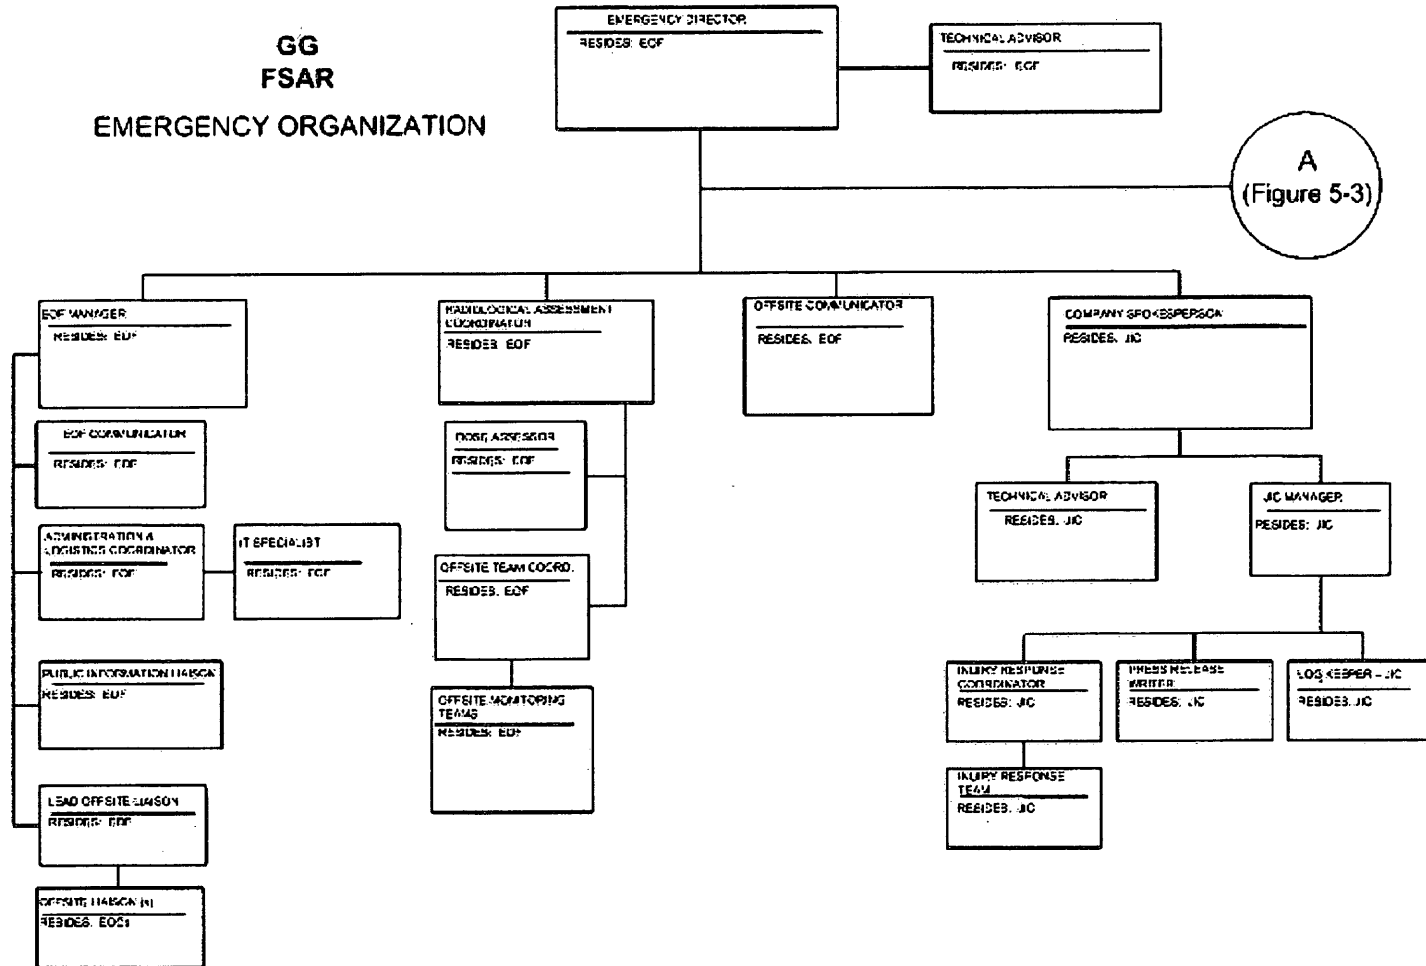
GG
FSAR
EMERGENCY ORGANIZATION

EMERGENCY DIRECTOR
RESIDES: EOF

TECHNICAL ADVISOR
RESIDES: EOF

A
(Figure 5-3)

EOF MANAGER
RESIDES: EOF

EOF COMMUNICATOR
RESIDES: EOF

ADMINISTRATION & LOGISTICS COORDINATOR
RESIDES: EOF

IT SPECIALIST
RESIDES: EOF

PUBLIC INFORMATION LIAISON
RESIDES: EOF

LEAD OFFSITE LIAISON
RESIDES: EOF

OFFSITE LIAISON (s)
RESIDES: EOCs

RADIOLOGICAL ASSESSMENT COORDINATOR
RESIDES: EOF

DOSE ASSESSOR
RESIDES: EOF

OFFSITE TEAM COORD.
RESIDES: EOF

OFFSITE MONITORING TEAMS
RESIDES: EOF

OFFSITE COMMUNICATOR
RESIDES: EOF

COMPANY SPOKESPERSON
RESIDES: JIC

TECHNICAL ADVISOR
RESIDES: JIC

JIC MANAGER
RESIDES: JIC

INQUIRY RESPONSE COORDINATOR
RESIDES: JIC

PRESS RELEASE WRITER
RESIDES: JIC

LOG KEEPER – JIC
RESIDES: JIC

INQUIRY RESPONSE TEAM
RESIDES: JIC